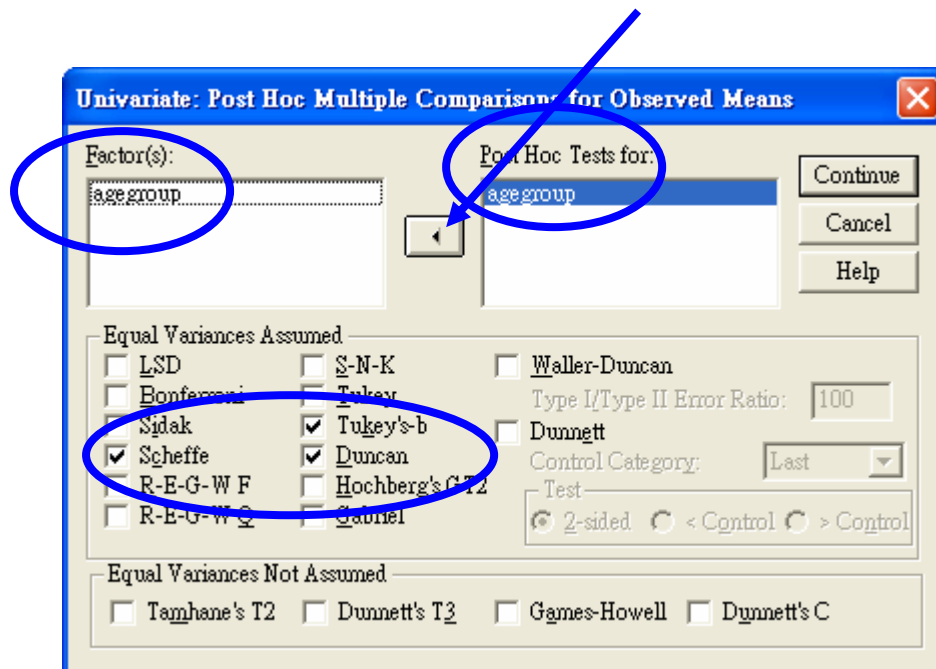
Univariate: Post Hoc Multiple Comparisons for Observed Means

Factor(s):
agegroup

Post Hoc Tests for:
agegroup

Continue
Cancel
Help

Equal Variances Assumed
LSD
Bonferroni
Sidak
Scheffe
R-E-G-W F
R-E-G-W Q
S-N-K
Tukey
Tukey's-b
Duncan
Hochberg's GT2
Gabriel
Waller-Duncan
Type I/Type II Error Ratio: 100
Dunnett
Control Category: Last
Test
2-sided
< Control
> Control

Equal Variances Not Assumed
Tamhane's T2
Dunnett's T3
Games-Howell
Dunnett's C